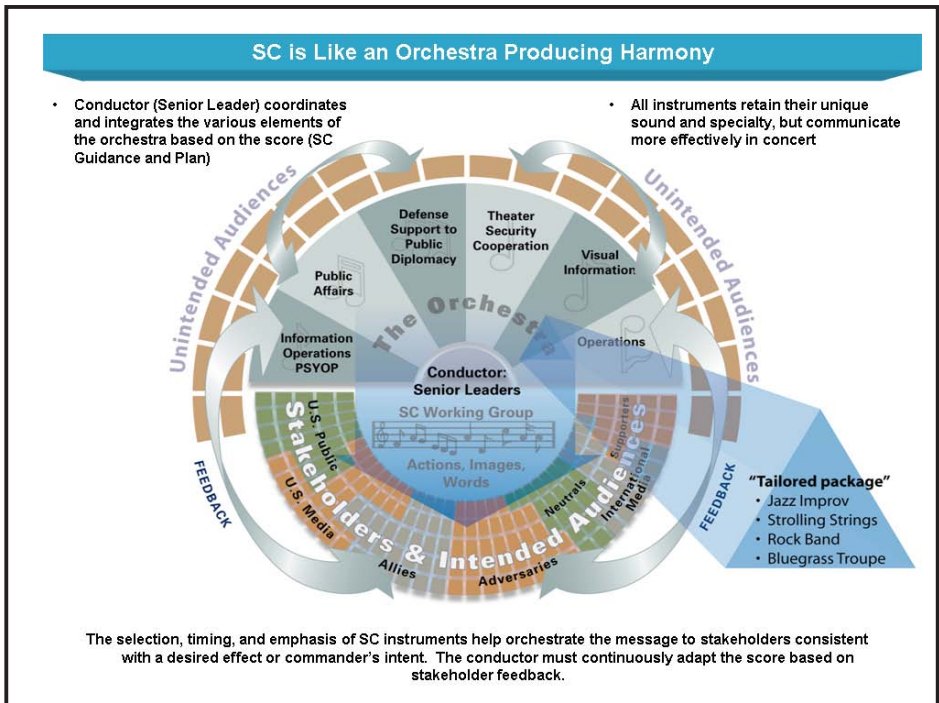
SC is Like an Orchestra Producing Harmony

• Conductor (Senior Leader) coordinates and integrates the various elements of the orchestra based on the score (SC Guidance and Plan)

• All instruments retain their unique sound and specialty, but communicate more effectively in concert

Unintended Audiences

Unintended Audiences

Defense Support to Public Diplomacy

Theater Security Cooperation

Public Affairs

Visual Information

The Orchestra

Information Operations PSYOP

Operations

Conductor: Senior Leaders

SC Working Group

Actions, Images, Words

U.S. Public

U.S. Media

Allies

Adversaries

Neutrals

International Media

Supporters

Stakeholders & Intended Audiences

FEEDBACK

FEEDBACK

"Tailored package"
• Jazz Improv
• Strolling Strings
• Rock Band
• Bluegrass Troupe

The selection, timing, and emphasis of SC instruments help orchestrate the message to stakeholders consistent with a desired effect or commander's intent. The conductor must continuously adapt the score based on stakeholder feedback.